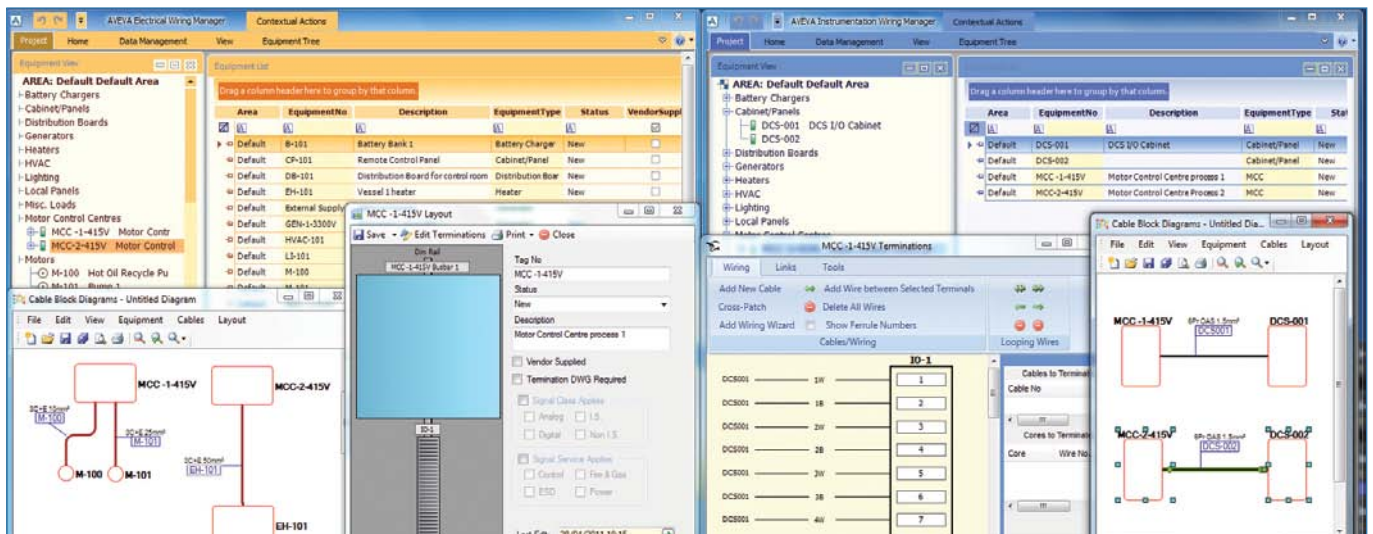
AVEVA Electrical Wiring Manager Contextual Actions

Project Home Data Management View Equipment Tree

Equipment View

AREA: Default Default Area
Battery Chargers
Cabinet/Panels
Distribution Boards
Generators
Heaters
HVAC
Lighting
Local Panels
Misc. Loads
Motor Control Centres
MCC -1-415V Motor Contr
MCC-2-415V Motor Control
Motors
M-100 Hot Oil Recycle Pu
M-101 Pump 1

Equipment List

Drag a column header here to group by that column.

| Area | EquipmentNo | Description | EquipmentType | Status | VendorSuppl |
|---|---|---|---|---|---|
| Default | B-101 | Battery Bank 1 | Battery Charger | New | |
| Default | CP-101 | Remote Control Panel | Cabinet/Panel | New | |
| Default | DB-101 | Distribution Board for control room | Distribution Boar | New | |
| Default | EH-101 | Vessel 1 heater | Heater | New | |
| Default | External Supply | | | | |
| Default | GEN-1-3300V | | | | |
| Default | HVAC-101 | | | | |
| Default | LS-101 | | | | |
| Default | M-100 | | | | |

Cable Block Diagrams - Untitled Diagram

File Edit View Equipment Cables Layout

MCC -1-415V
MCC-2-415V
3C+E 10mm²
M-100
3C+E 2.5mm²
M-101
3C+E 50mm²
EH-101
M-100
M-101
EH-101

MCC -1-415V Layout

Save Edit Terminations Print Close

Din Rail
MCC-1-415V Busbar 1
IO-1

Tag No
MCC -1-415V
Status
New
Description
Motor Control Centre process 1
Vendor Supplied
Termination DWG Required
Signal Class Applies
Analog I.S.
Digital Non I.S.
Signal Service Applies
Control Fire & Gas
ESD Power
Last Edit 28/04/2011 10:15

AVEVA Instrumentation Wiring Manager Contextual Actions

Project Home Data Management View Equipment Tree

Equipment View

AREA: Default Default Area
Battery Chargers
Cabinet/Panels
DCS-001 DCS I/O Cabinet
DCS-002
Distribution Boards
Generators
Heaters
HVAC
Lighting
Local Panels

Drag a column header here to group by that column.

| Area | EquipmentNo | Description | EquipmentType | Stat |
|---|---|---|---|---|
| Default | DCS-001 | DCS I/O Cabinet | Cabinet/Panel | New |
| Default | DCS-002 | | Cabinet/Panel | New |
| Default | MCC-1-415V | Motor Control Centre process 1 | MCC | New |
| Default | MCC-2-415V | Motor Control Centre Process 2 | MCC | New |

MCC -1-415V Terminations

Wiring Links Tools

Add New Cable Add Wire between Selected Terminals
Cross-Patch Delete All Wires
Add Wiring Wizard Show Ferrule Numbers
Cables/Wiring Looping Wires

IO-1
DCS001 1W 1
DCS001 1B 2
DCS001 2W 3
DCS001 2B 4
DCS001 3W 5
DCS001 3B 6
DCS001 4W 7

Cables to Terminal
Cable No
Cores to Terminal
Core Wire No.

Cable Block Diagrams - Untitled Dia...

File Edit View Equipment Cables Layout

MCC -1-415V
6Pr OAS 1.5mm²
DCS001
DCS-001
MCC-2-415V
6Pr OAS 1.5mm²
DCS-002
DCS-002